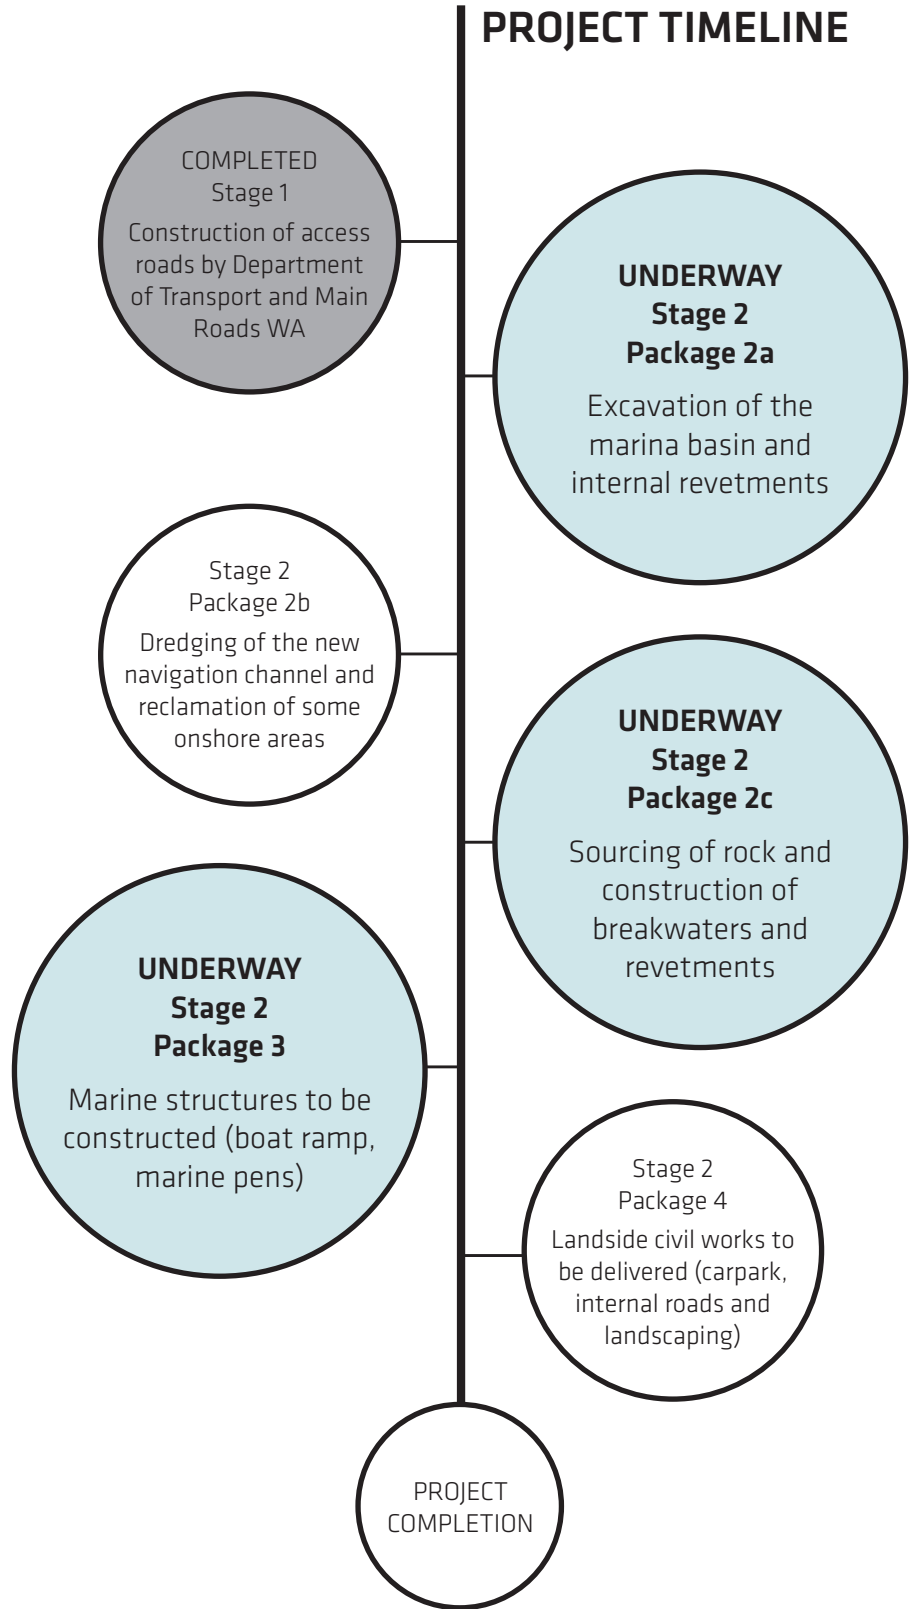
PROJECT TIMELINE

COMPLETED
Stage 1
Construction of access roads by Department of Transport and Main Roads WA

UNDERWAY
Stage 2
Package 2a
Excavation of the marina basin and internal revetments

Stage 2
Package 2b
Dredging of the new navigation channel and reclamation of some onshore areas

UNDERWAY
Stage 2
Package 2c
Sourcing of rock and construction of breakwaters and revetments

UNDERWAY
Stage 2
Package 3
Marine structures to be constructed (boat ramp, marine pens)

Stage 2
Package 4
Landside civil works to be delivered (carpark, internal roads and landscaping)

PROJECT COMPLETION